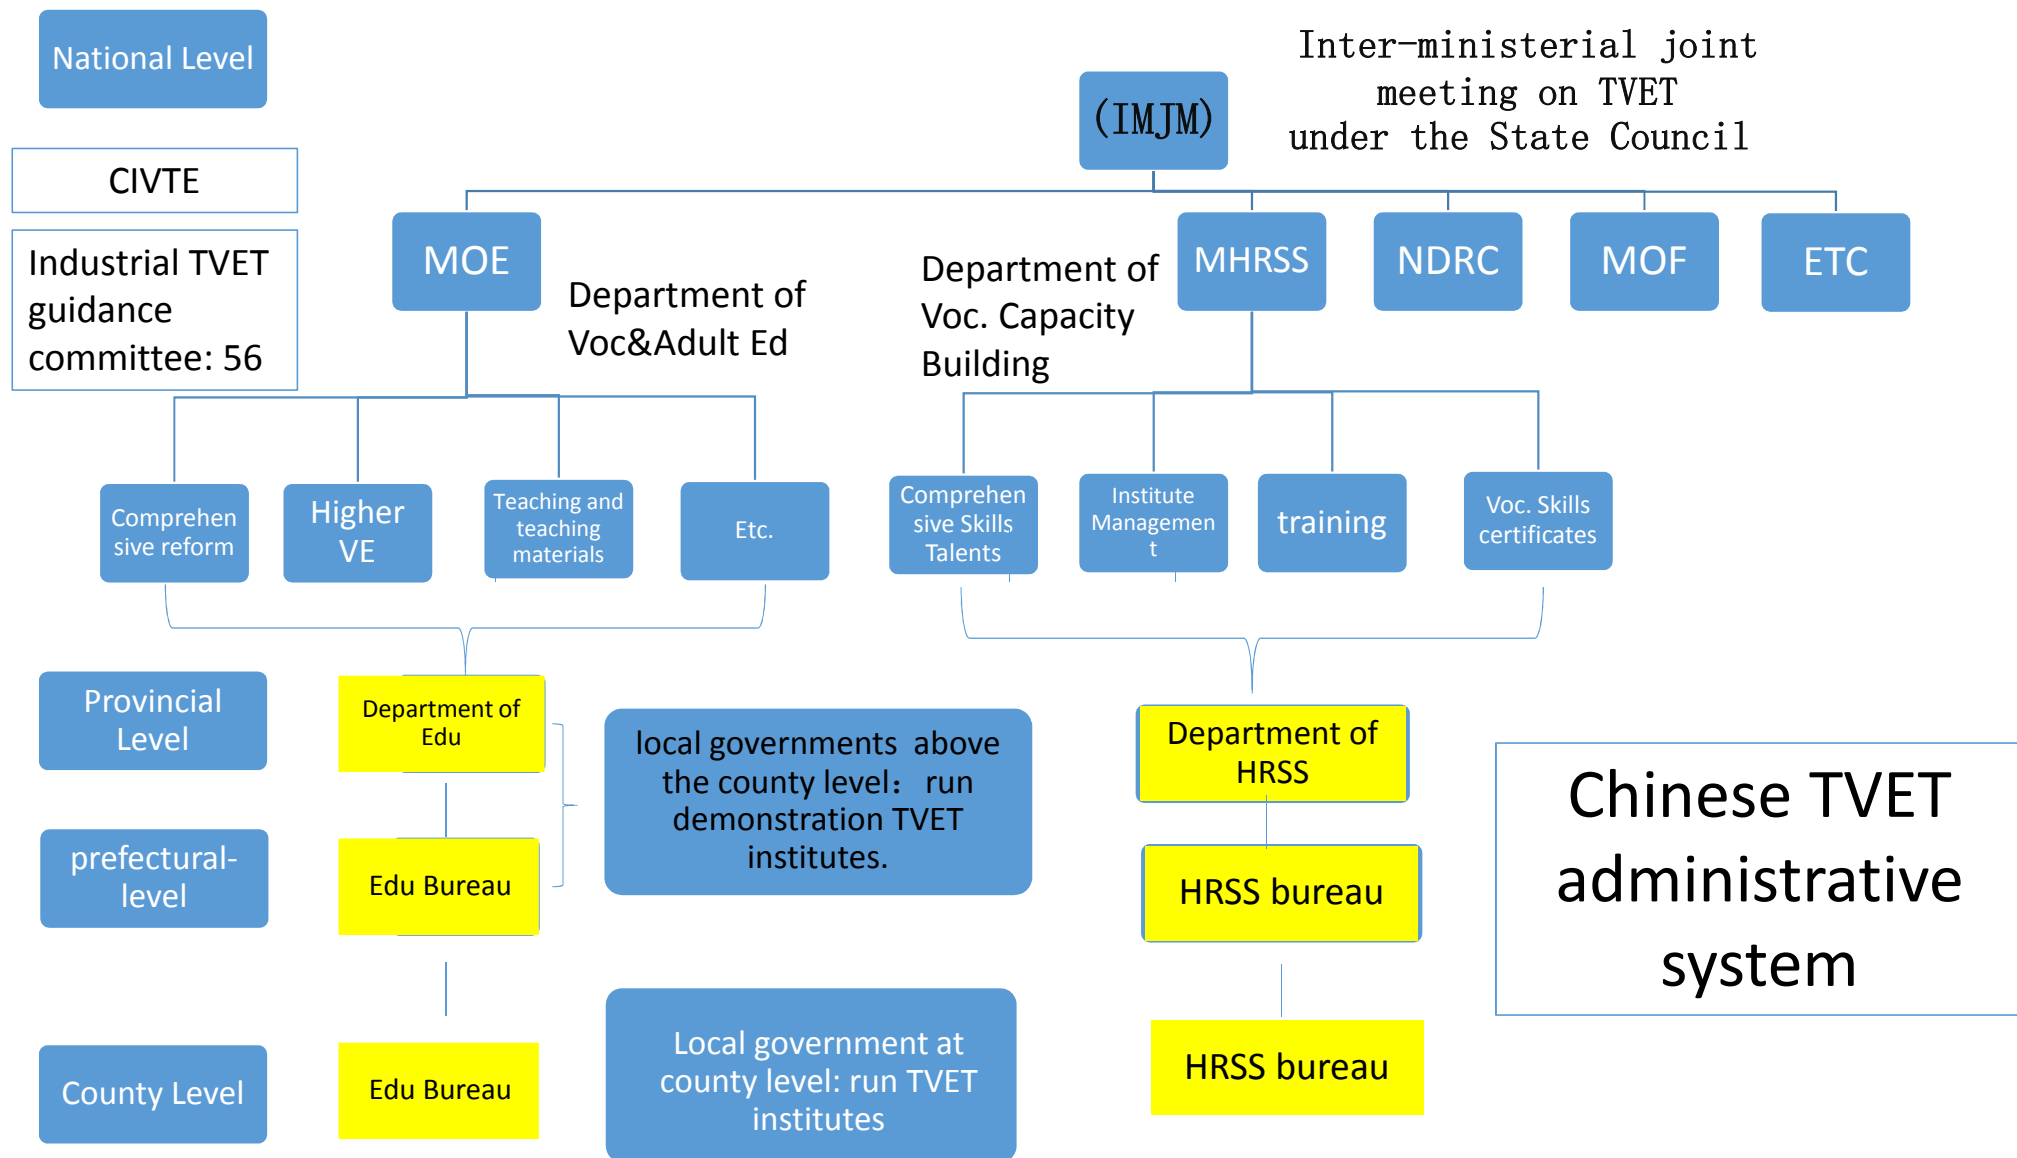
National Level

CIVTE

Industrial TVET guidance committee: 56

(IMJM)

Inter-ministerial joint meeting on TVET under the State Council

MOE

Department of Voc&Adult Ed

Department of Voc. Capacity Building

MHRSS

NDRC

MOF

ETC

Comprehensive reform

Higher VE

Teaching and teaching materials

Etc.

Comprehensive Skills Talents

Institute Management

training

Voc. Skills certificates

Provincial Level

Department of Edu

local governments above the county level: run demonstration TVET institutes.

Department of HRSS

prefectural-level

Edu Bureau

HRSS bureau

Chinese TVET administrative system

County Level

Edu Bureau

Local government at county level: run TVET institutes

HRSS bureau